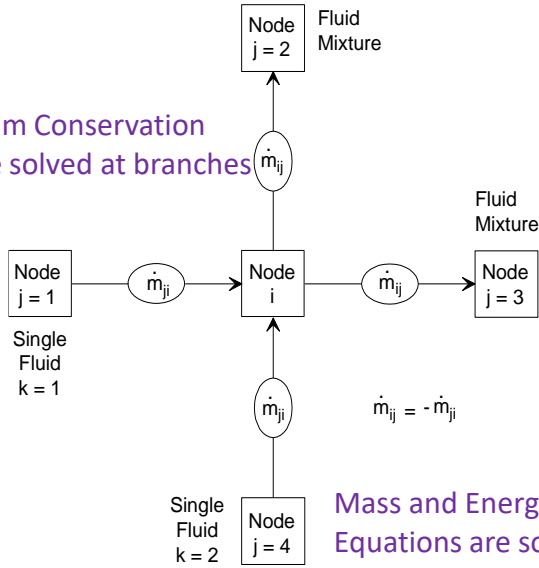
Node
j = 2

Fluid
Mixture

m Conservation
e solved at branches

$\dot{m}_{ij}$

Fluid
Mixture

Node
j = 1

$\dot{m}_{ji}$

Node
i

$\dot{m}_{ij}$

Node
j = 3

Single
Fluid
k = 1

$\dot{m}_{ji}$

$\dot{m}_{ij} = -\dot{m}_{ji}$

Single
Fluid
k = 2

Node
j = 4

Mass and Energ
Equations are so